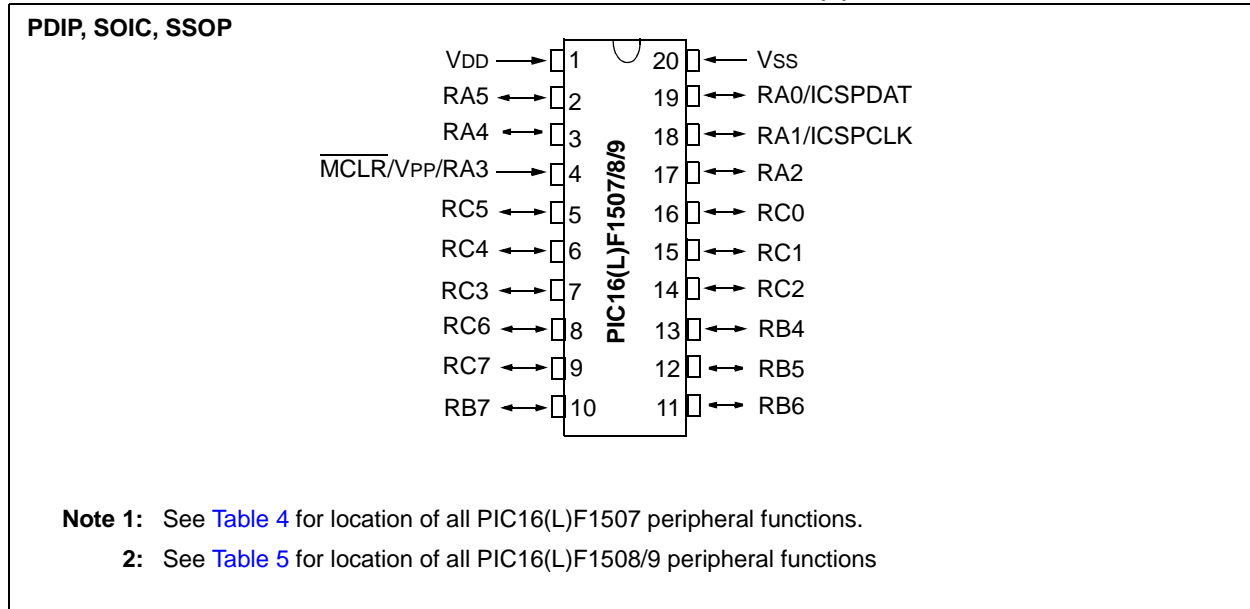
PDIP, SOIC, SSOP

VDD 1
RA5 2
RA4 3
$\overline{MCLR}$/VPP/RA3 4
RC5 5
RC4 6
RC3 7
RC6 8
RC7 9
RB7 10

PIC16(L)F1507/8/9

20 VSS
19 RA0/ICSPDAT
18 RA1/ICSPCLK
17 RA2
16 RC0
15 RC1
14 RC2
13 RB4
12 RB5
11 RB6

Note 1: See Table 4 for location of all PIC16(L)F1507 peripheral functions.

2: See Table 5 for location of all PIC16(L)F1508/9 peripheral functions